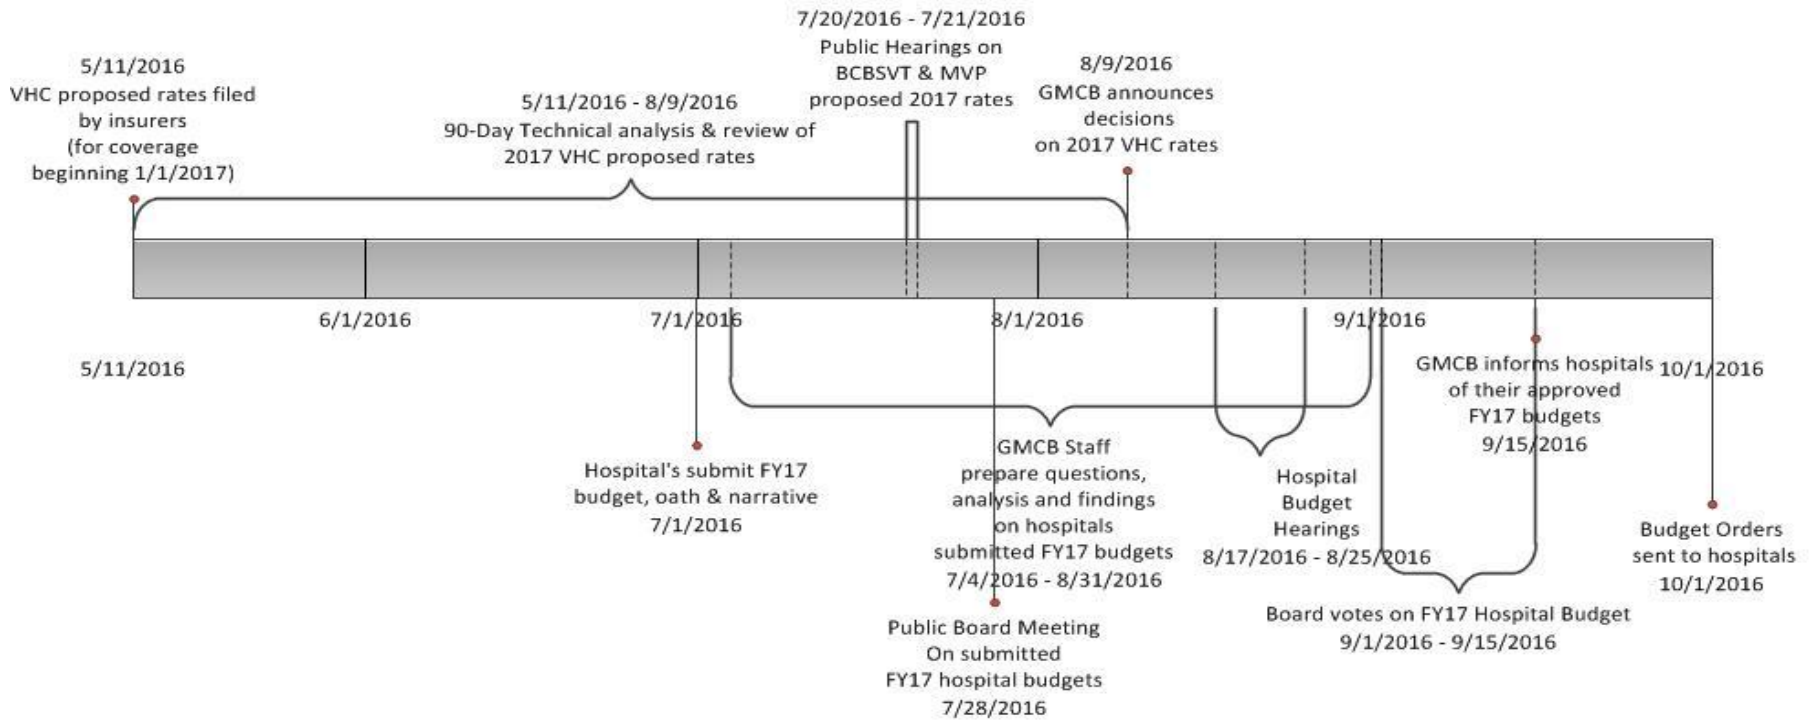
7/20/2016 - 7/21/2016
Public Hearings on
BCBSVT & MVP
proposed 2017 rates

5/11/2016
VHC proposed rates filed
by insurers
(for coverage
beginning 1/1/2017)

5/11/2016 - 8/9/2016
90-Day Technical analysis & review of
2017 VHC proposed rates

8/9/2016
GMCB announces
decisions
on 2017 VHC rates

6/1/2016

7/1/2016

8/1/2016

9/1/2016

5/11/2016

GMCB informs hospitals
of their approved
FY17 budgets
9/15/2016

10/1/2016

Hospital's submit FY17
budget, oath & narrative
7/1/2016

GMCB Staff
prepare questions,
analysis and findings
on hospitals
submitted FY17 budgets
7/4/2016 - 8/31/2016

Hospital
Budget
Hearings
8/17/2016 - 8/25/2016

Budget Orders
sent to hospitals
10/1/2016

Board votes on FY17 Hospital Budget
9/1/2016 - 9/15/2016

Public Board Meeting
On submitted
FY17 hospital budgets
7/28/2016